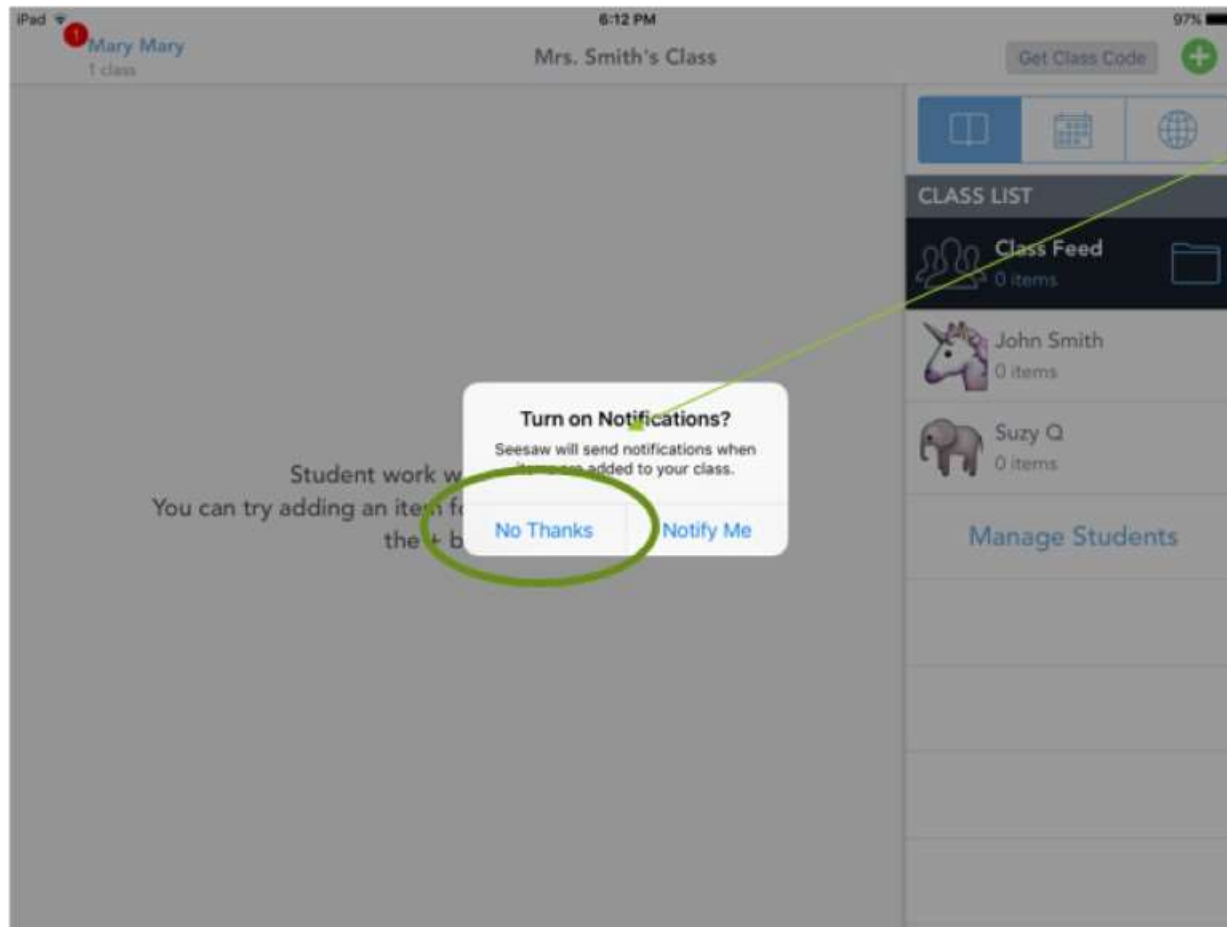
iPad 6:12 PM 97%

1 Mary Mary
1 class

Mrs. Smith's Class

Get Class Code

CLASS LIST

Class Feed
0 items

John Smith
0 items

Suzy Q
0 items

Manage Students

Student work w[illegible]
You can try adding an ite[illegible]
the + b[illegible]

Turn on Notifications?

Seesaw will send notifications when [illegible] added to your class.

No Thanks

Notify Me